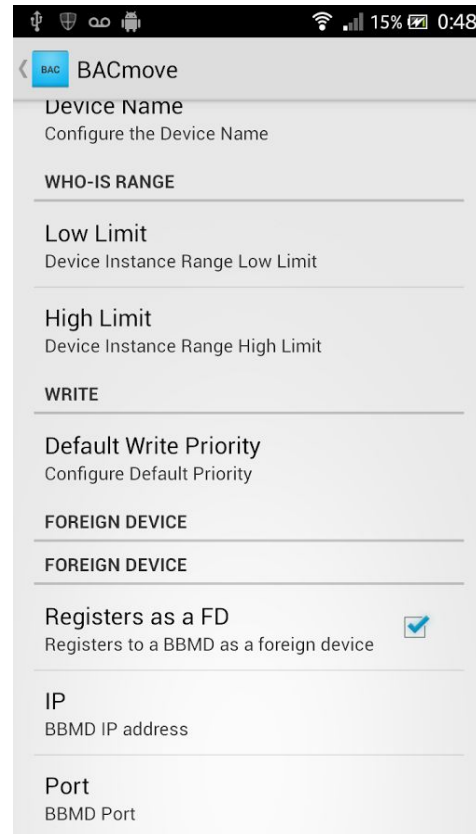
15% 0:48

BAC BACmove

Device Name
Configure the Device Name

WHO-IS RANGE

Low Limit
Device Instance Range Low Limit

High Limit
Device Instance Range High Limit

WRITE

Default Write Priority
Configure Default Priority

FOREIGN DEVICE

FOREIGN DEVICE

Registers as a FD
Registers to a BBMD as a foreign device

IP
BBMD IP address

Port
BBMD Port